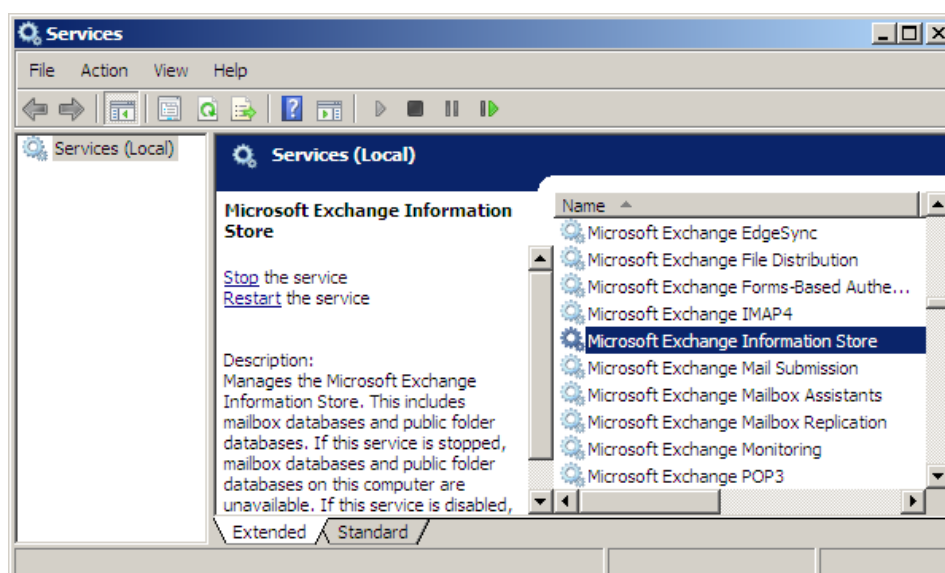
Services

File Action View Help

Services (Local)

Services (Local)

Microsoft Exchange Information Store

Stop the service
Restart the service

Description:
Manages the Microsoft Exchange Information Store. This includes mailbox databases and public folder databases. If this service is stopped, mailbox databases and public folder databases on this computer are unavailable. If this service is disabled,

Name

Microsoft Exchange EdgeSync
Microsoft Exchange File Distribution
Microsoft Exchange Forms-Based Authe...
Microsoft Exchange IMAP4
Microsoft Exchange Information Store
Microsoft Exchange Mail Submission
Microsoft Exchange Mailbox Assistants
Microsoft Exchange Mailbox Replication
Microsoft Exchange Monitoring
Microsoft Exchange POP3

Extended Standard